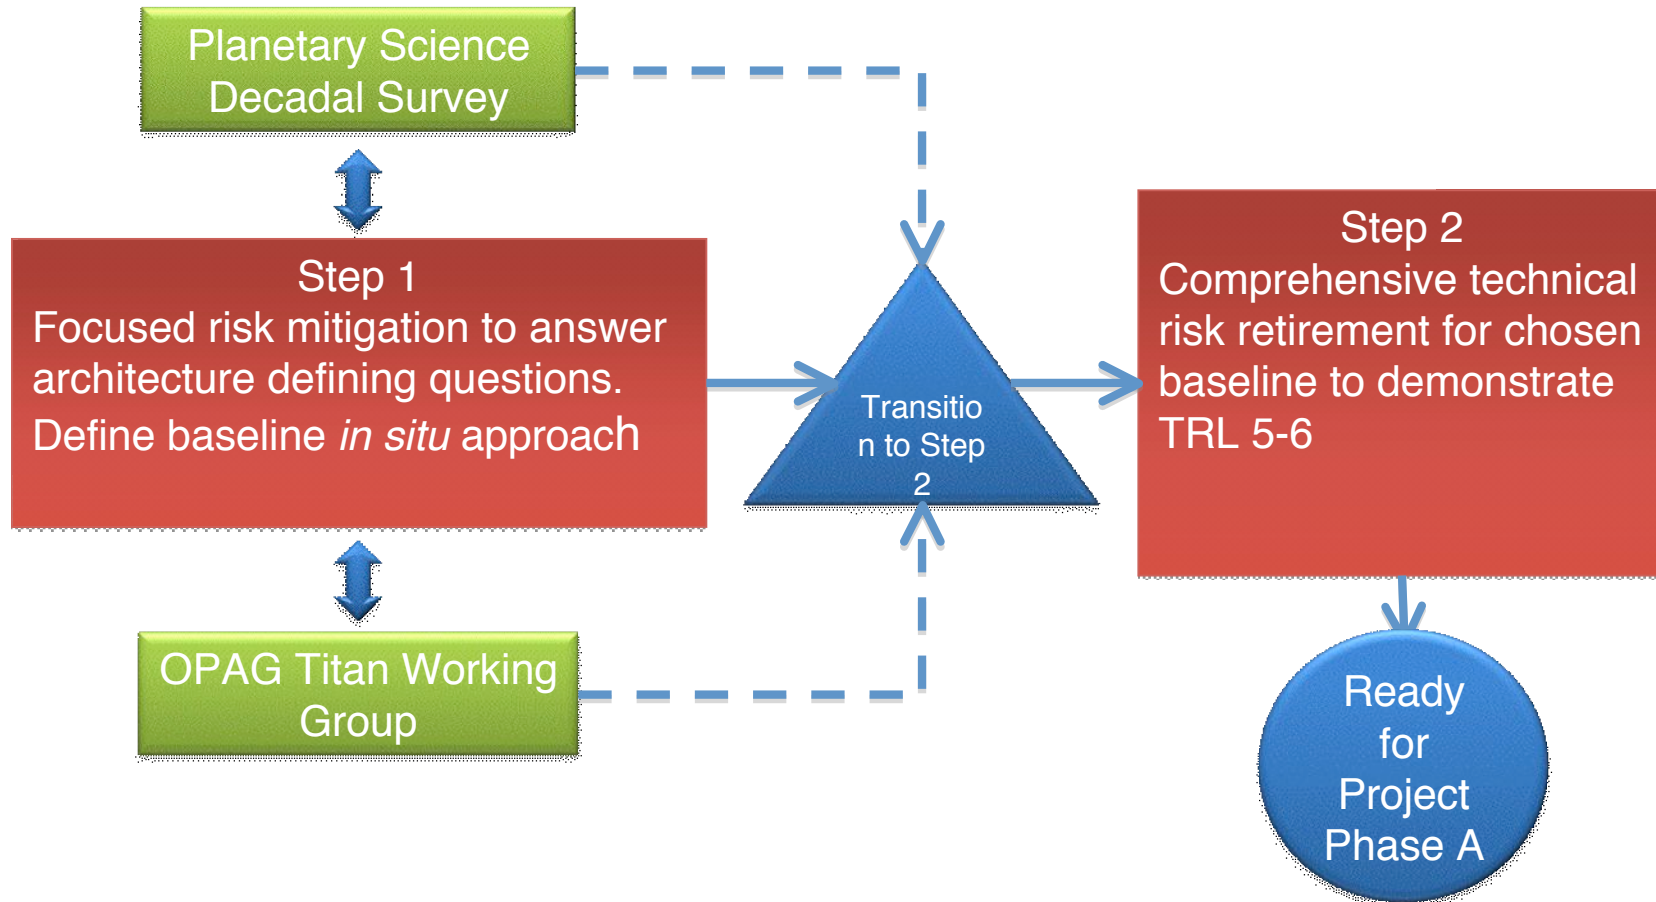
Planetary Science Decadal Survey

Step 1
Focused risk mitigation to answer architecture defining questions.
Define baseline in situ approach

OPAG Titan Working Group

Transitio n to Step 2

Step 2
Comprehensive technical risk retirement for chosen baseline to demonstrate TRL 5-6

Ready for Project Phase A